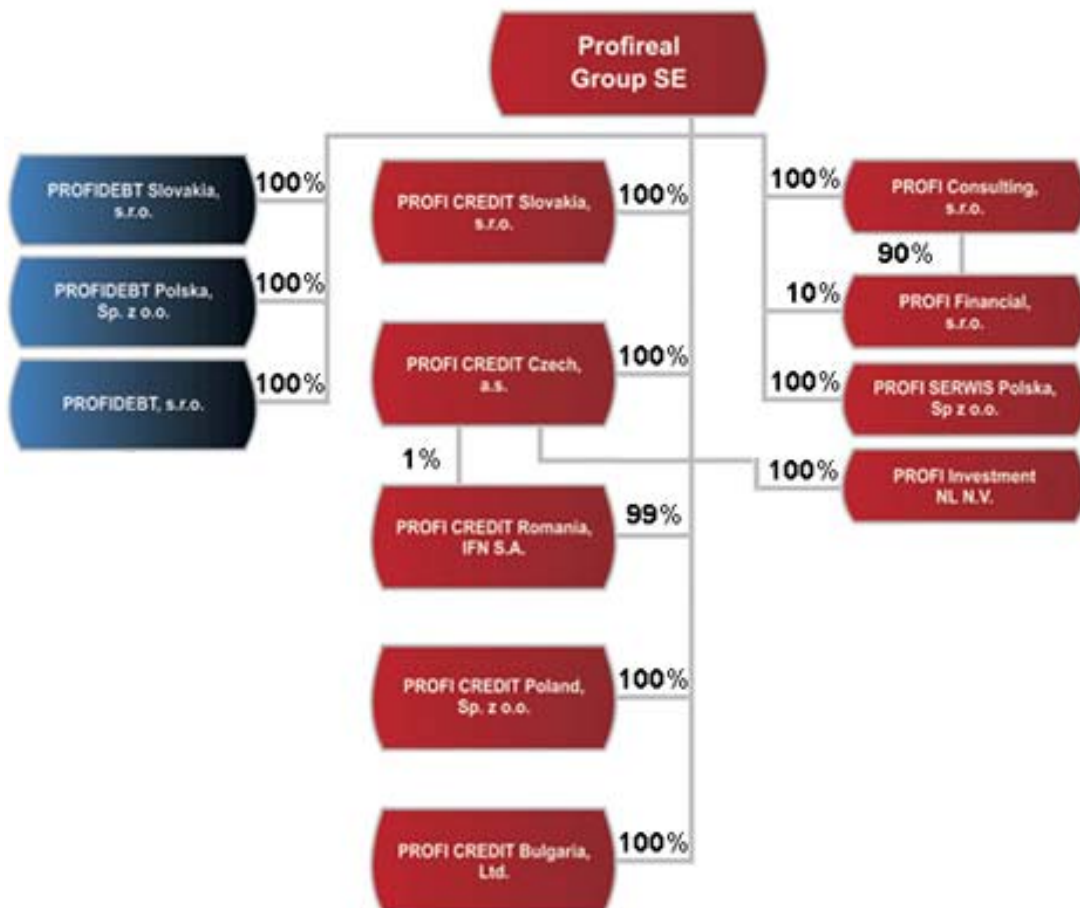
Profireal Group SE

PROFIDEBT Slovakia, s.r.o.
100%

PROFIDEBT Polska, Sp. z o.o.
100%

PROFIDEBT, s.r.o.
100%

PROFI CREDIT Slovakia, s.r.o.
100%

PROFI CREDIT Czech, a.s.
100%

1%

PROFI CREDIT Romania, IFN S.A.
99%

PROFI CREDIT Poland, Sp. z o.o.
100%

PROFI CREDIT Bulgaria, Ltd.
100%

100%
PROFI Consulting, s.r.o.

90%

10%
PROFI Financial, s.r.o.

100%
PROFI SERWIS Polska, Sp z o.o.

100%
PROFI Investment NL N.V.